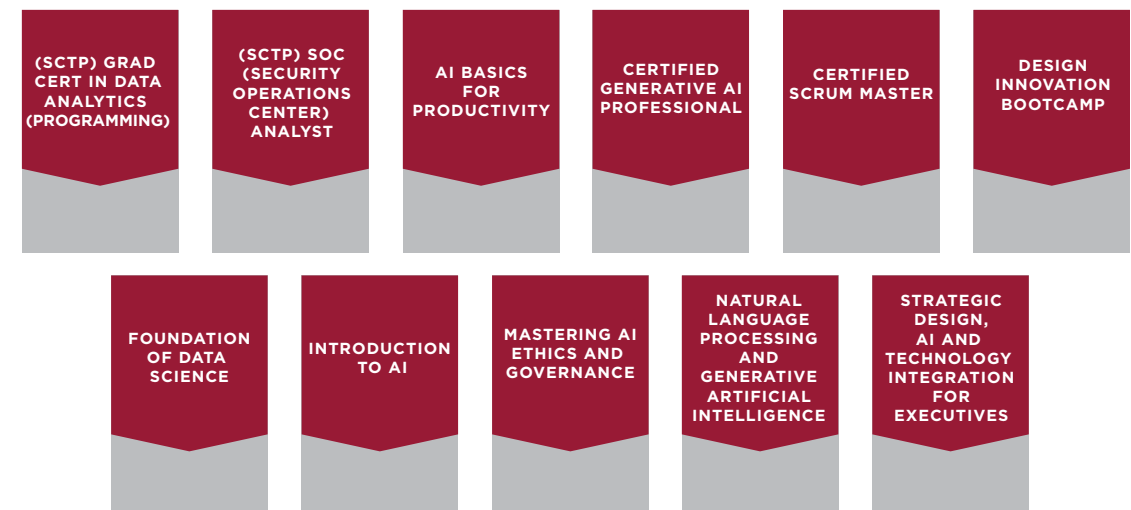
(SCTP) GRAD CERT IN DATA ANALYTICS (PROGRAMMING)

(SCTP) SOC (SECURITY OPERATIONS CENTER) ANALYST

AI BASICS FOR PRODUCTIVITY

CERTIFIED GENERATIVE AI PROFESSIONAL

CERTIFIED SCRUM MASTER

DESIGN INNOVATION BOOTCAMP

FOUNDATION OF DATA SCIENCE

INTRODUCTION TO AI

MASTERING AI ETHICS AND GOVERNANCE

NATURAL LANGUAGE PROCESSING AND GENERATIVE ARTIFICIAL INTELLIGENCE

STRATEGIC DESIGN, AI AND TECHNOLOGY INTEGRATION FOR EXECUTIVES